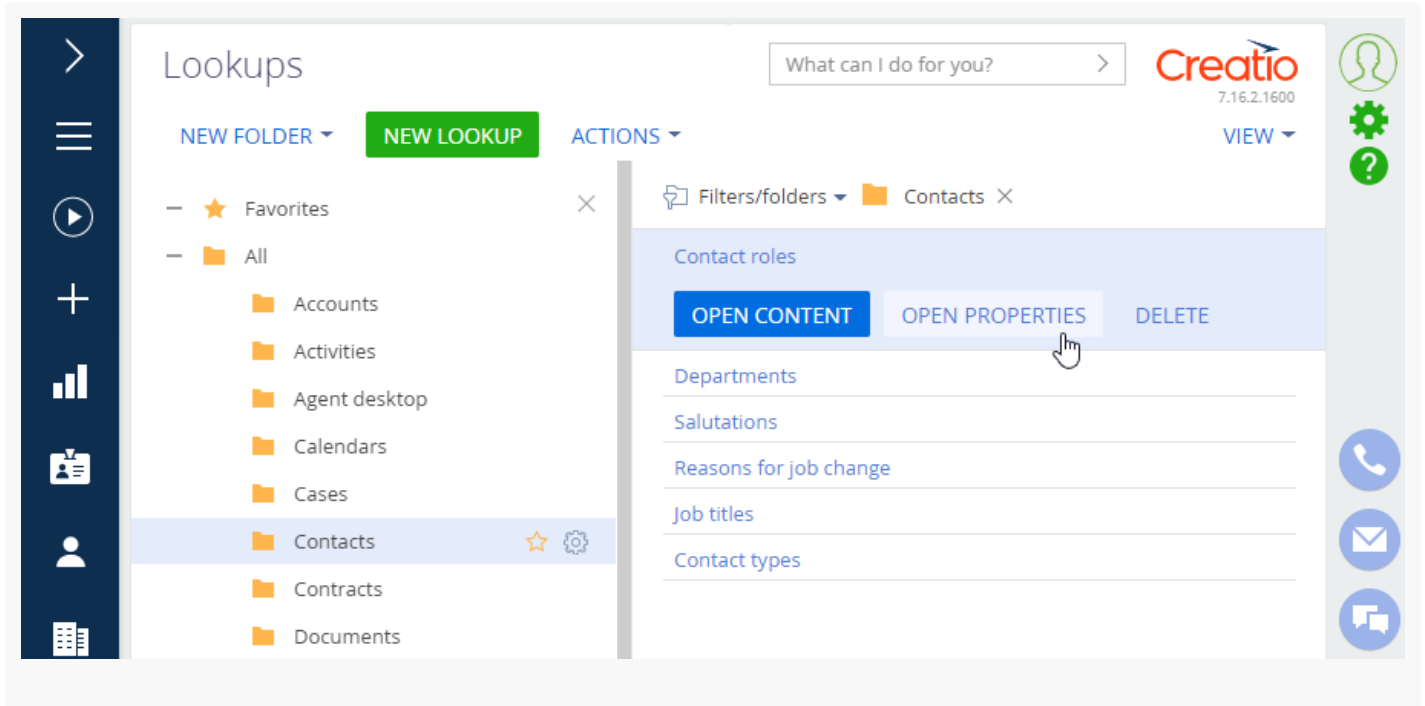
Lookups

What can I do for you?

Creatio
7.16.2.1600

NEW FOLDER
NEW LOOKUP
ACTIONS
VIEW

Favorites
All
Accounts
Activities
Agent desktop
Calendars
Cases
Contacts
Contracts
Documents

Filters/folders
Contacts

Contact roles
OPEN CONTENT
OPEN PROPERTIES
DELETE
Departments
Salutations
Reasons for job change
Job titles
Contact types